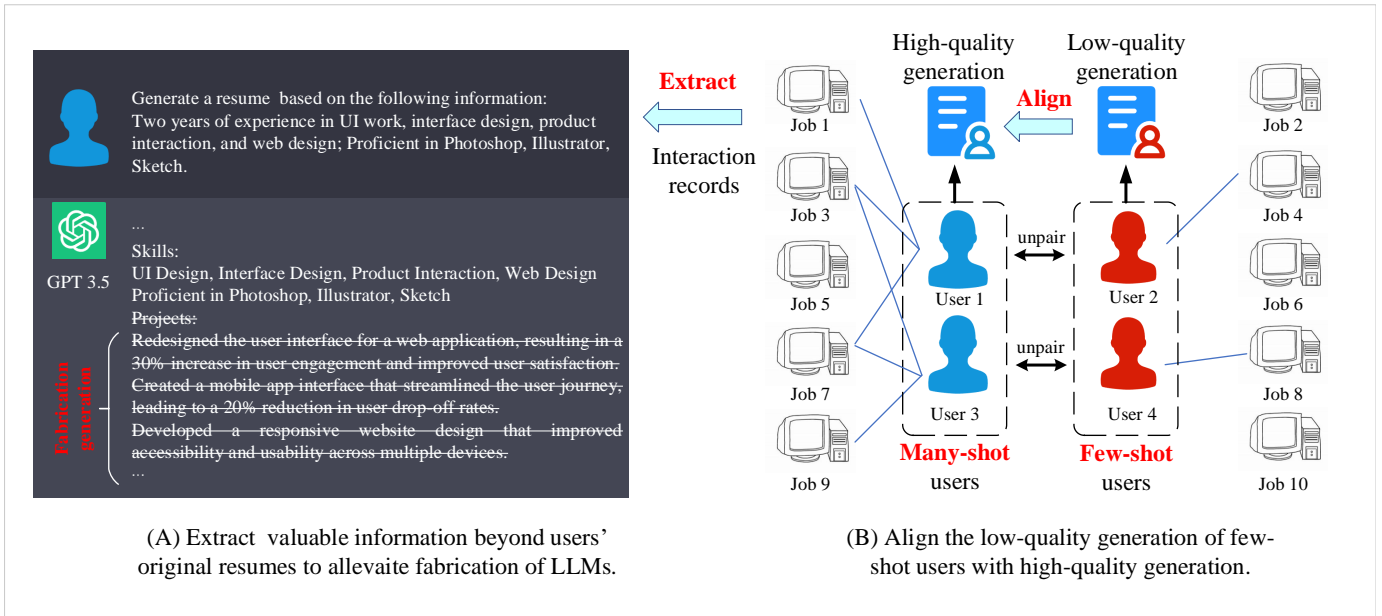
Generate a resume based on the following information: Two years of experience in UI work, interface design, product interaction, and web design; Proficient in Photoshop, Illustrator, Sketch.

GPT 3.5

...

Skills:

UI Design, Interface Design, Product Interaction, Web Design

Proficient in Photoshop, Illustrator, Sketch

Projects:

Redesigned the user interface for a web application, resulting in a 30% increase in user engagement and improved user satisfaction.

Created a mobile app interface that streamlined the user journey, leading to a 20% reduction in user drop-off rates.

Developed a responsive website design that improved accessibility and usability across multiple devices.

...

Fabrication generation

Extract

Interaction records

High-quality generation

Align

Low-quality generation

Job 1

Job 2

Job 3

Job 4

Job 5

Job 6

Job 7

Job 8

Job 9

Job 10

User 1

unpair

User 2

User 3

unpair

User 4

Many-shot users

Few-shot users

(A) Extract valuable information beyond users' original resumes to allevaite fabrication of LLMs.

(B) Align the low-quality generation of few-shot users with high-quality generation.